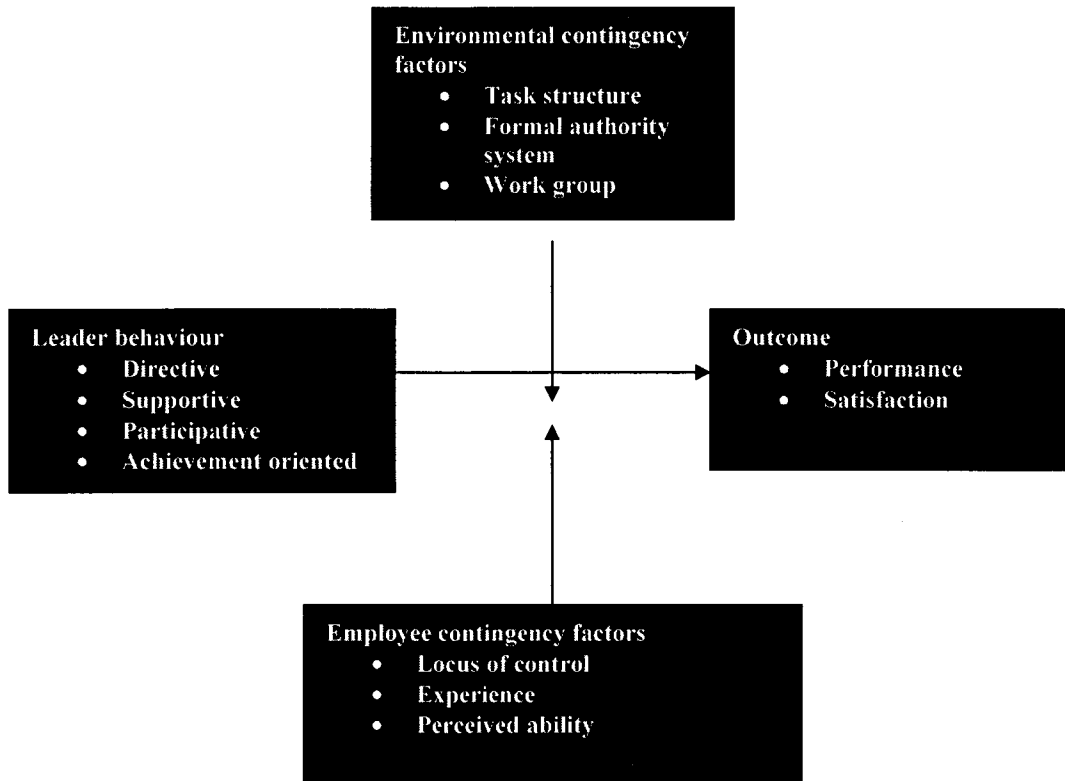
Environmental contingency factors
- Task structure
- Formal authority system
- Work group

Leader behaviour
- Directive
- Supportive
- Participative
- Achievement oriented

Outcome
- Performance
- Satisfaction

Employee contingency factors
- Locus of control
- Experience
- Perceived ability